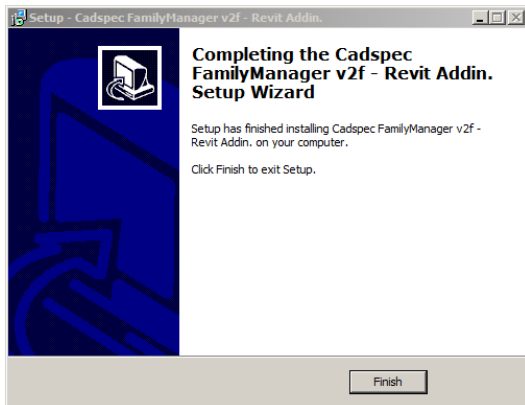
Setup - Cadspec FamilyManager v2f - Revit Addin.

Completing the Cadspec FamilyManager v2f - Revit Addin. Setup Wizard

Setup has finished installing Cadspec FamilyManager v2f - Revit Addin. on your computer.

Click Finish to exit Setup.

Finish